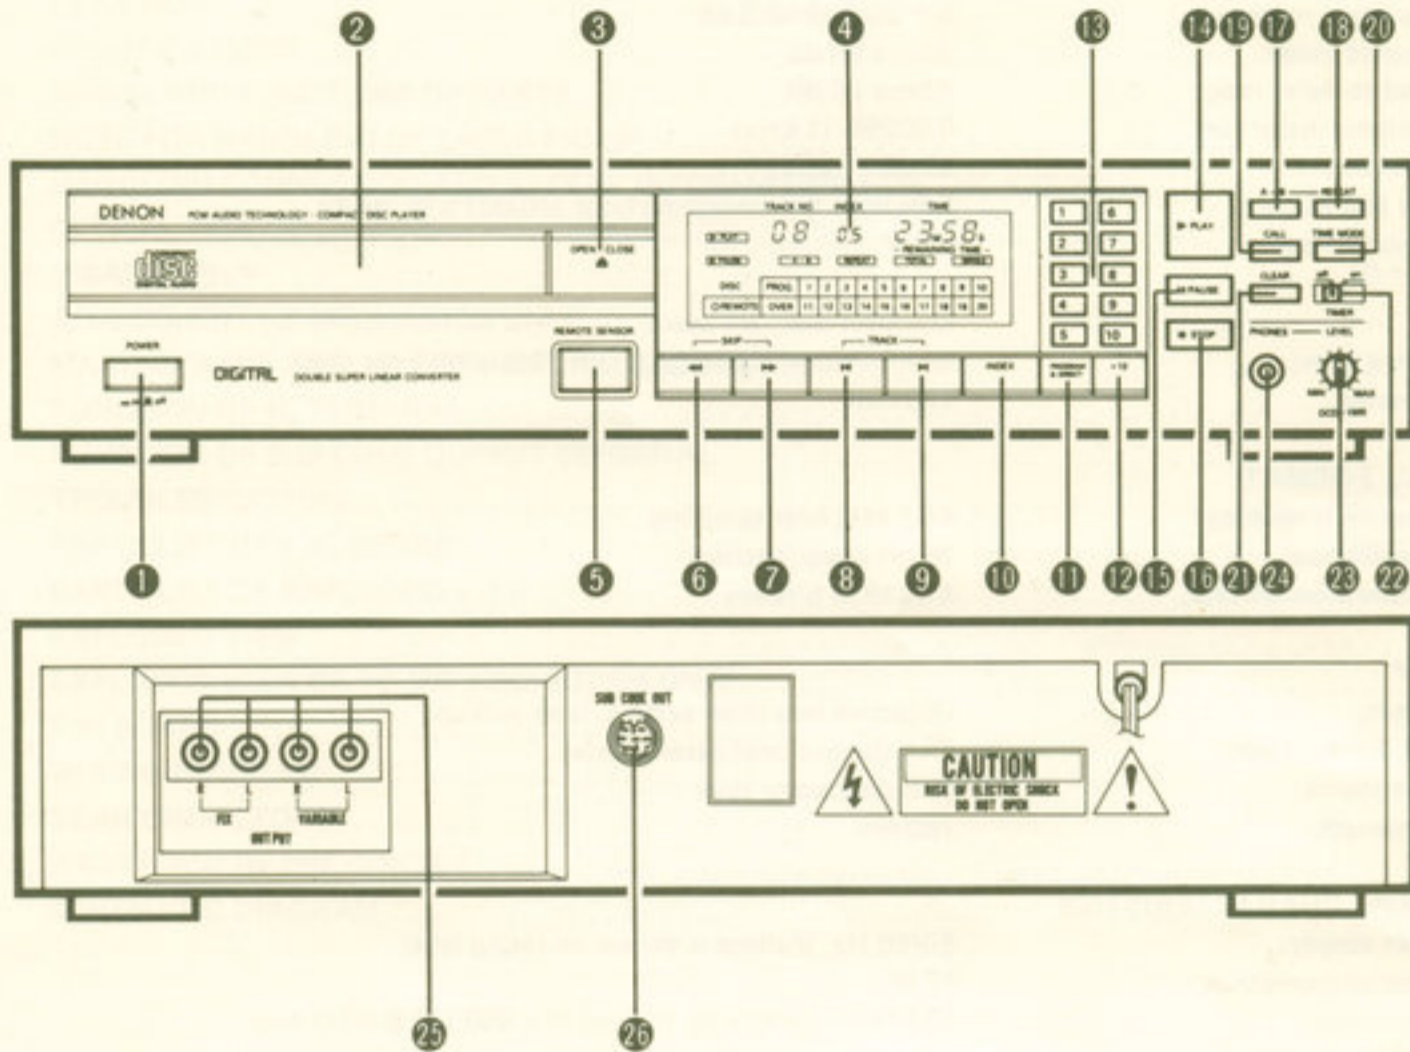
2 3 4 13 14 19 17 18 20

DENON PCM AUDIO TECHNOLOGY · COMPACT DISC PLAYER

COMPACT DISC DIGITAL AUDIO

OPEN · CLOSE

TRACK NO. INDEX TIME

08 05 23.58

PLAY PAUSE REMOTE

REPEAT REMAINING TIME TOTAL SINGLE

DISC PROG OVER 1 2 3 4 5 6 7 8 9 10 11 12 13 14 15 16 17 18 19 20

1 6 2 7 3 8 4 9 5 10

PLAY

A-B REPEAT

CALL TIME MODE

PAUSE CLEAR

TIMER

STOP

PHONES LEVEL

MIN MAX

POWER

DIGITAL DOUBLE SUPER LINEAR CONVERTER

REMOTE SENSOR

SKIP TRACK

INDEX PROGRAM & DIRECT +10

1 5 6 7 8 9 10 11 12 15 16 21 24 23 22

SUB CODE OUT

R L R L

FIX VARIABLE

OUTPUT

CAUTION
RISK OF ELECTRIC SHOCK
DO NOT OPEN

25 26